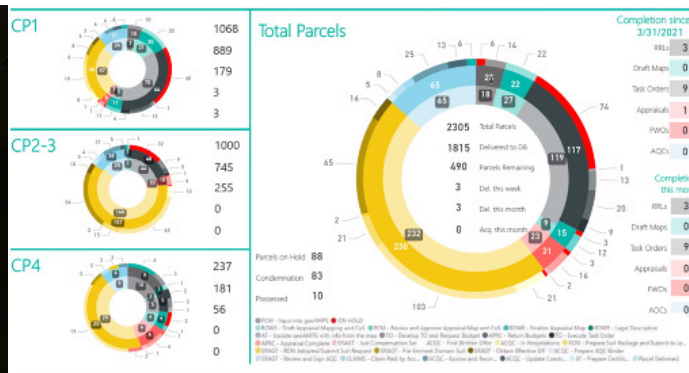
CP1

1068
889
179
3
3

CP2-3

1000
745
255
0
0

CP4

237
181
56
0
0

Total Parcels

2305 Total Parcels
1815 Delivered to DB
490 Parcels Remaining
3 Del. this week
3 Del. this month
0 Acq. this month

25
13
6
6
14
22
8
5
16
65
65
18
27
22
27
117
119
74
1
13
20
9
15
3
12
16
21
23
21
2
21
232
238
103
21

Parcels on Hold 88
Condemnation 83
Possessed 10

Completion since 3/31/2021

RRLs 3
Draft Maps 0
Task Orders 9
Appraisals 1
FWOs 0
AQCs 0

Completion this mo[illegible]

RRLs 3
Draft Maps 0
Task Orders 9
Appraisals 0
FWOs 0
AQCs 0